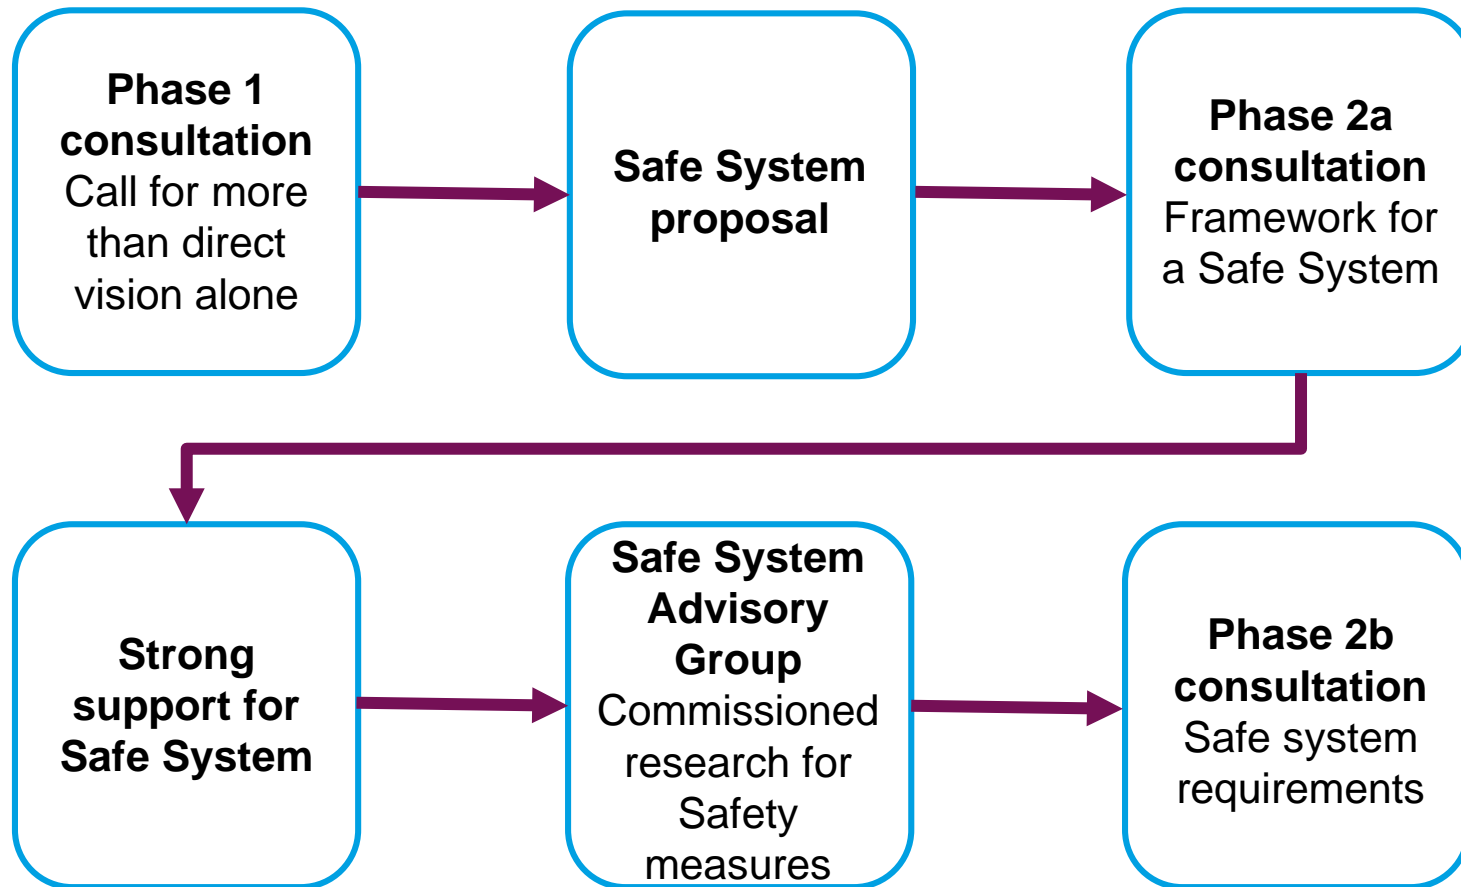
Phase 1 consultation
Call for more than direct vision alone

Safe System proposal

Phase 2a consultation
Framework for a Safe System

Strong support for Safe System

Safe System Advisory Group
Commissioned research for Safety measures

Phase 2b consultation
Safe system requirements